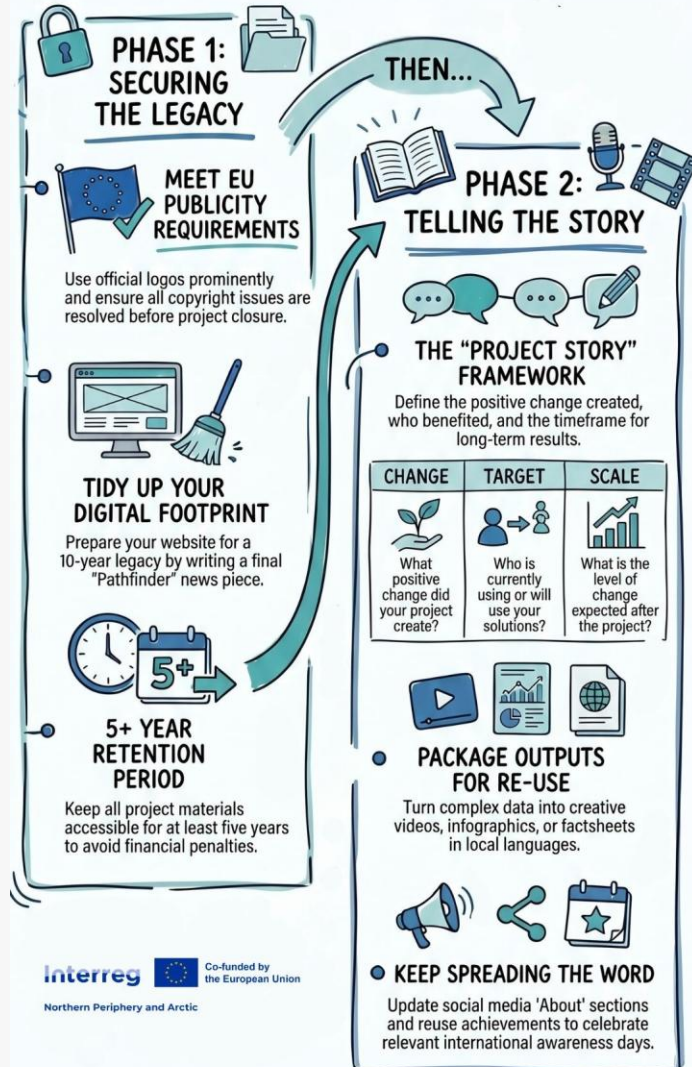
PHASE 1: SECURING THE LEGACY

THEN...

MEET EU PUBLICITY REQUIREMENTS

Use official logos prominently and ensure all copyright issues are resolved before project closure.

TIDY UP YOUR DIGITAL FOOTPRINT

Prepare your website for a 10-year legacy by writing a final "Pathfinder" news piece.

5+

5+ YEAR RETENTION PERIOD

Keep all project materials accessible for at least five years to avoid financial penalties.

PHASE 2: TELLING THE STORY

THE "PROJECT STORY" FRAMEWORK

Define the positive change created, who benefited, and the timeframe for long-term results.

| CHANGE | TARGET | SCALE |
|---|---|---|
| What positive change did your project create? | Who is currently using or will use your solutions? | What is the level of change expected after the project? |

PACKAGE OUTPUTS FOR RE-USE

Turn complex data into creative videos, infographics, or factsheets in local languages.

KEEP SPREADING THE WORD

Update social media 'About' sections and reuse achievements to celebrate relevant international awareness days.

Interreg
Co-funded by the European Union
Northern Periphery and Arctic